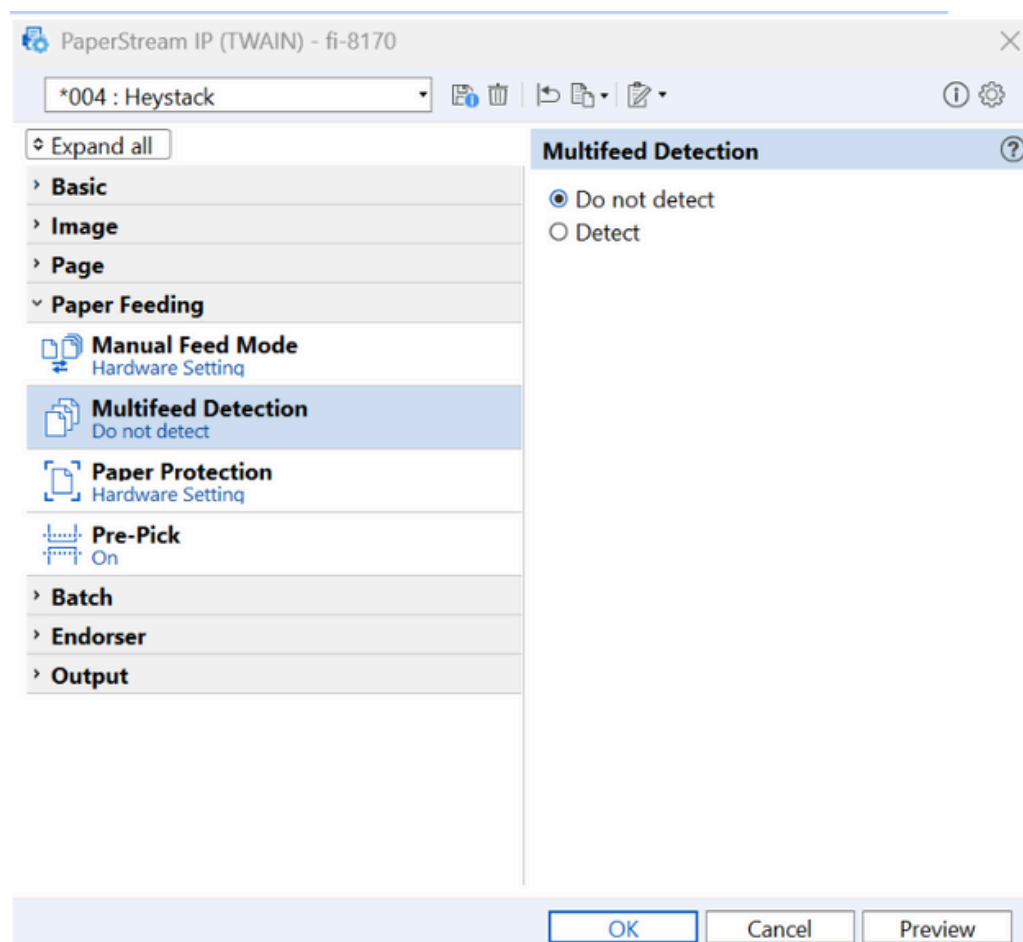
PaperStream IP (TWAIN) - fi-8170

*004 : Heystack

Expand all

Basic
Image
Page
Paper Feeding
Manual Feed Mode
Hardware Setting
Multifeed Detection
Do not detect
Paper Protection
Hardware Setting
Pre-Pick
On
Batch
Endorser
Output

Multifeed Detection
Do not detect
Detect

OK
Cancel
Preview